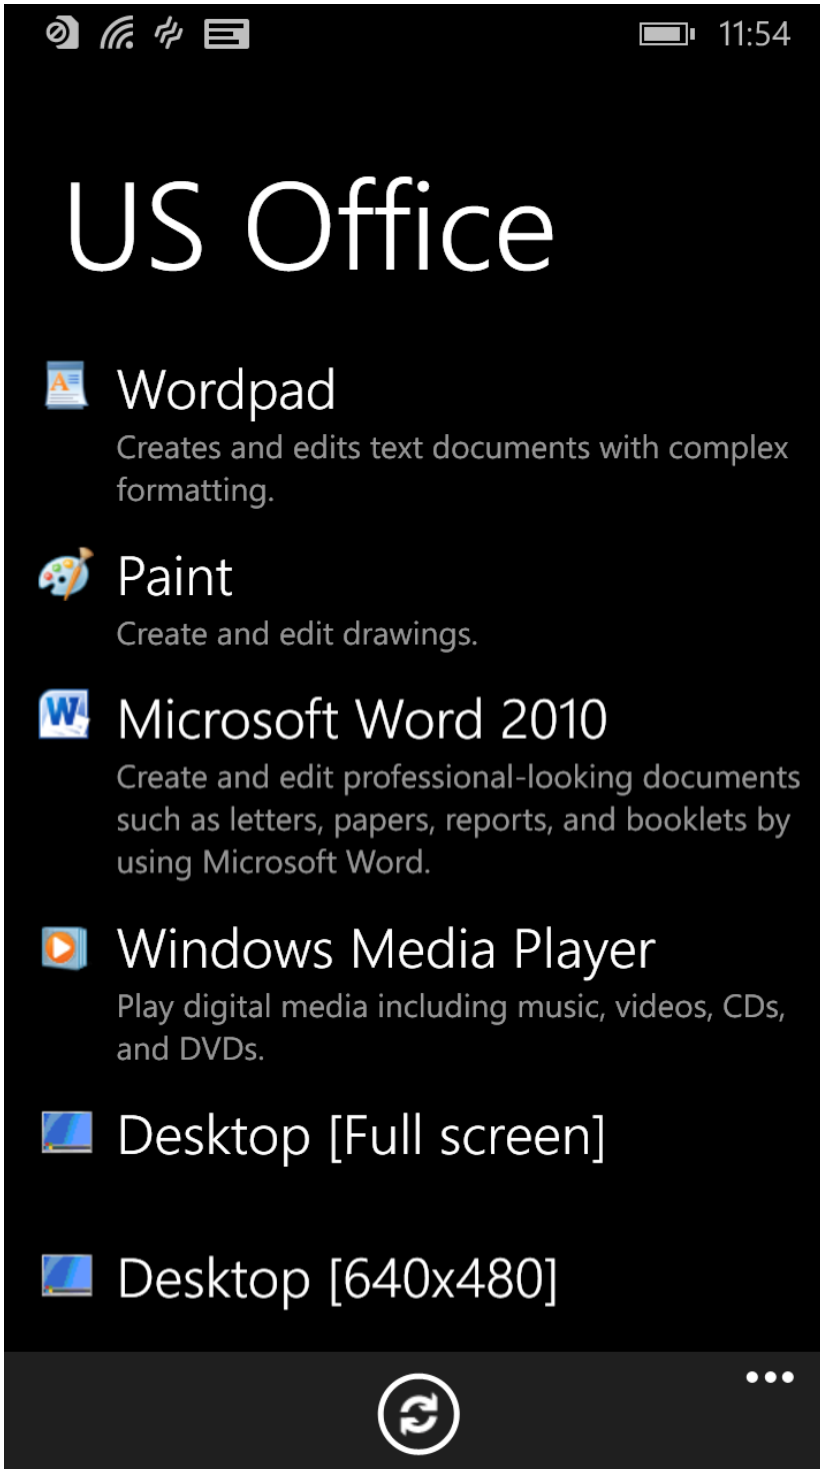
11:54

US Office

Wordpad
Creates and edits text documents with complex formatting.

Paint
Create and edit drawings.

Microsoft Word 2010
Create and edit professional-looking documents such as letters, papers, reports, and booklets by using Microsoft Word.

Windows Media Player
Play digital media including music, videos, CDs, and DVDs.

Desktop [Full screen]

Desktop [640x480]

•••